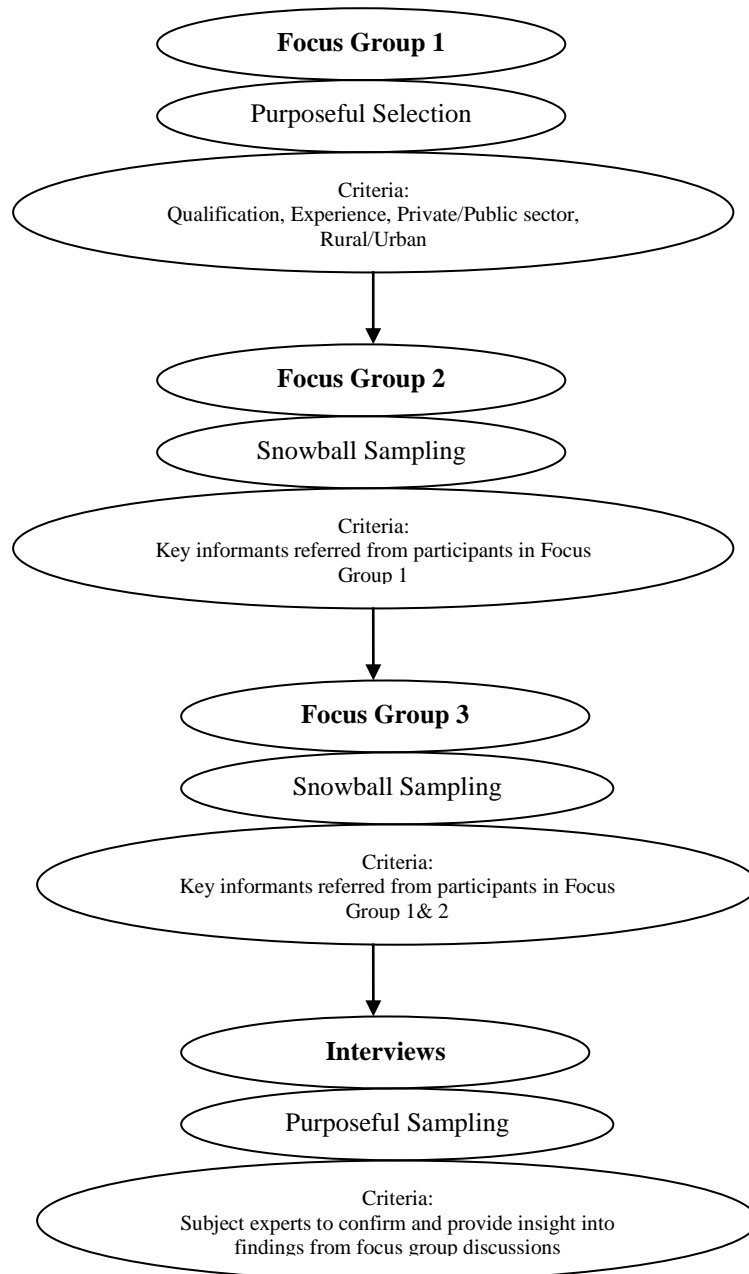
Focus Group 1

Purposeful Selection

Criteria:
Qualification, Experience, Private/Public sector, Rural/Urban

Focus Group 2

Snowball Sampling

Criteria:
Key informants referred from participants in Focus Group 1

Focus Group 3

Snowball Sampling

Criteria:
Key informants referred from participants in Focus Group 1& 2

Interviews

Purposeful Sampling

Criteria:
Subject experts to confirm and provide insight into findings from focus group discussions